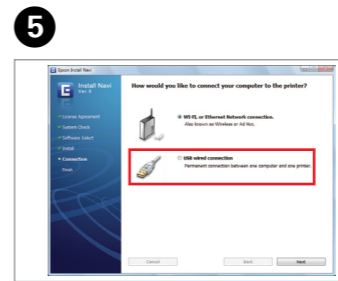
5

Epson Install Navi

Install Navi
Ver. 8

License Agreement
System Check
Software Select
Install
Connection
Finish

How would you like to connect your computer to the printer?

Wi-Fi or Ethernet Network connection.
Also known as Wireless or Ad Hoc.

USB wired connection
Permanent connection between one computer and one printer.

Cancel
Back
Next